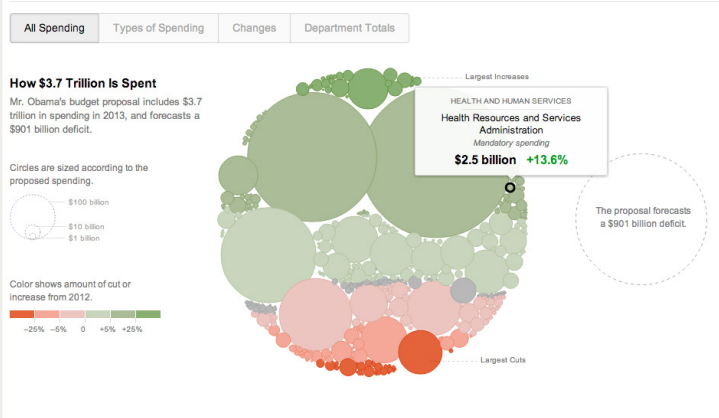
All Spending | Types of Spending | Changes | Department Totals

How $3.7 Trillion Is Spent

Mr. Obama's budget proposal includes $3.7 trillion in spending in 2013, and forecasts a $901 billion deficit.

Circles are sized according to the proposed spending.

$100 billion
$10 billion
$1 billion

Color shows amount of cut or increase from 2012.

−25% −5% 0 +5% +25%

Largest Increases

HEALTH AND HUMAN SERVICES
Health Resources and Services Administration
Mandatory spending
$2.5 billion +13.6%

The proposal forecasts a $901 billion deficit.

Largest Cuts